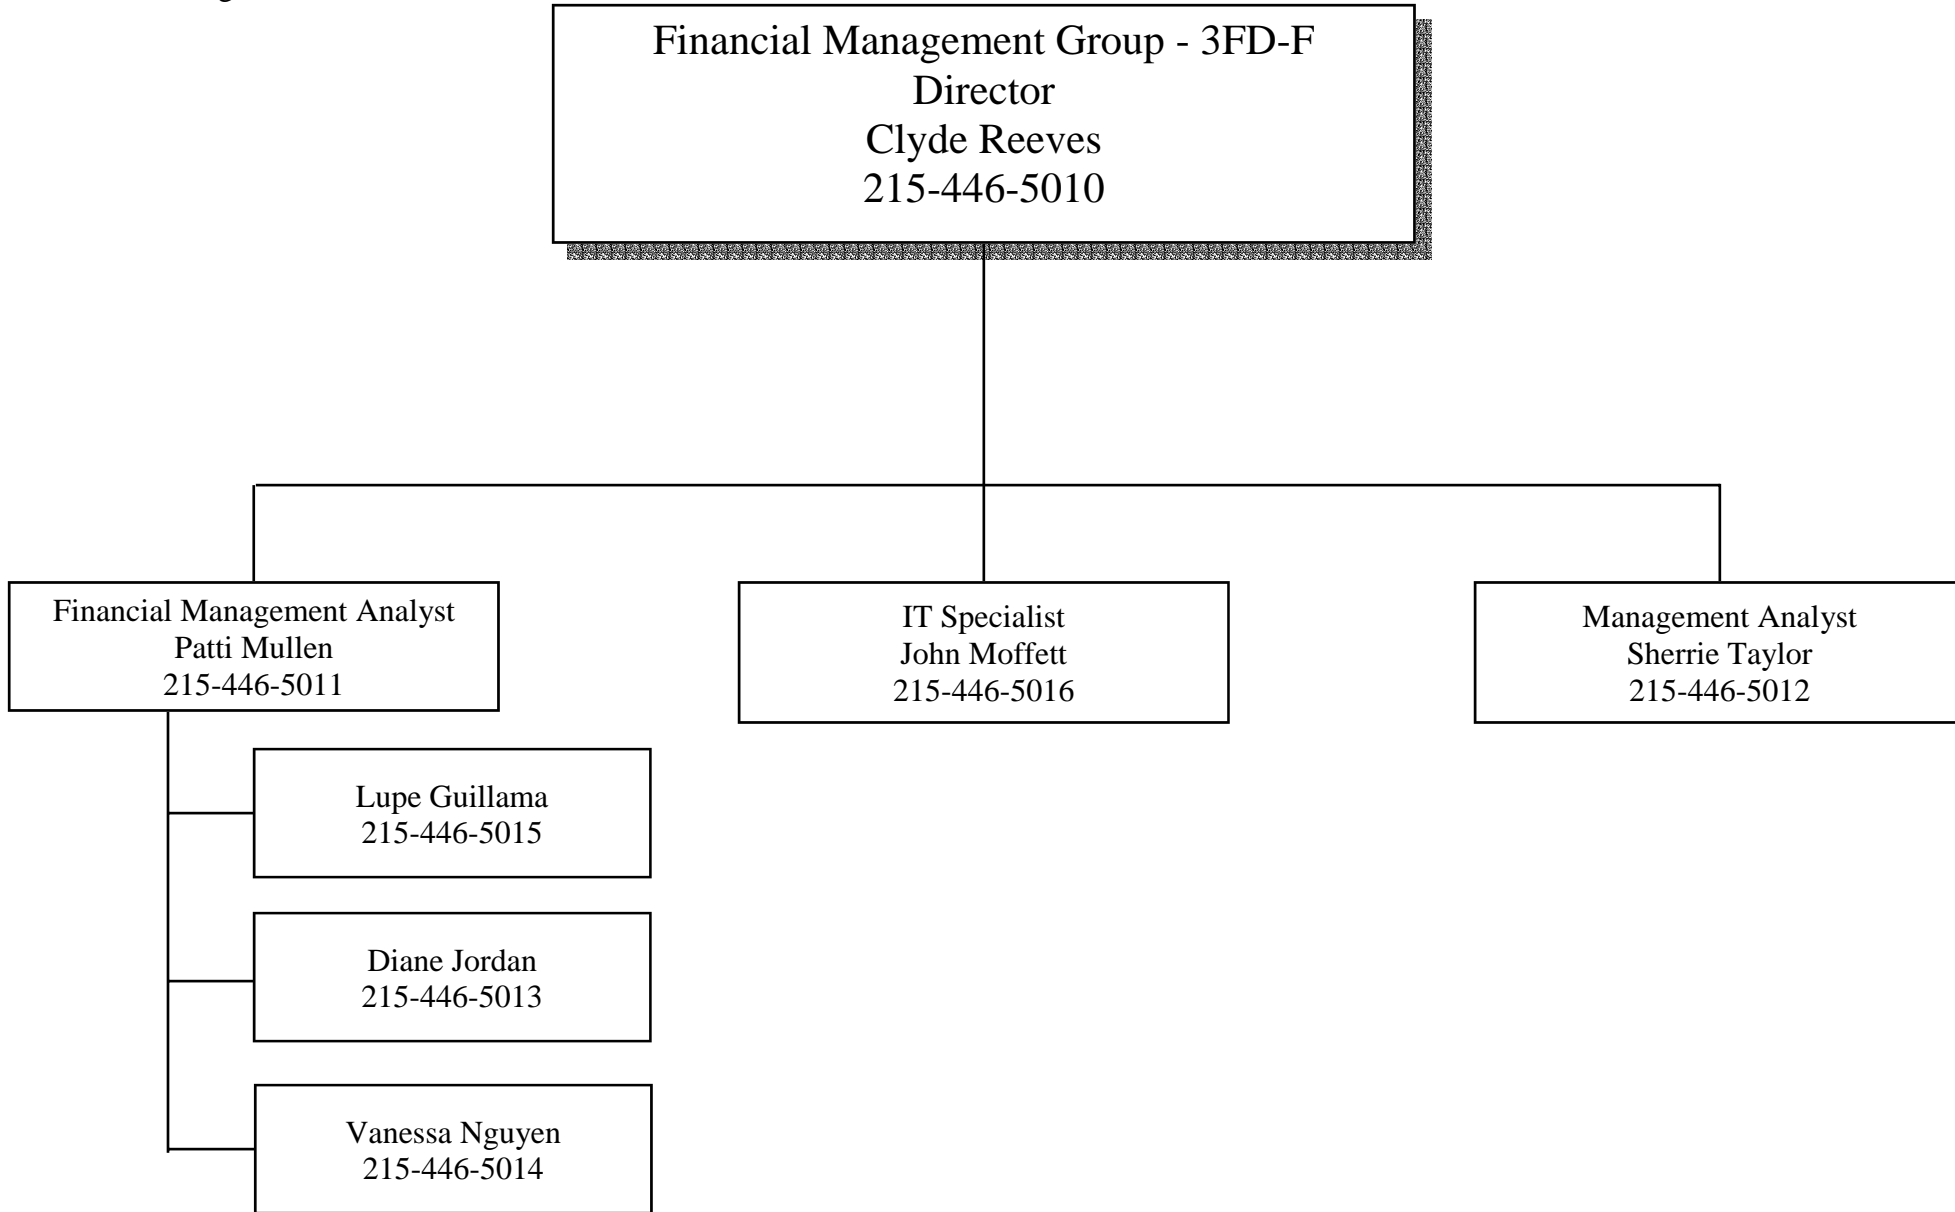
Financial Management Group - 3FD-F
Director
Clyde Reeves
215-446-5010

Financial Management Analyst
Patti Mullen
215-446-5011

IT Specialist
John Moffett
215-446-5016

Management Analyst
Sherrie Taylor
215-446-5012

Lupe Guillama
215-446-5015

Diane Jordan
215-446-5013

Vanessa Nguyen
215-446-5014